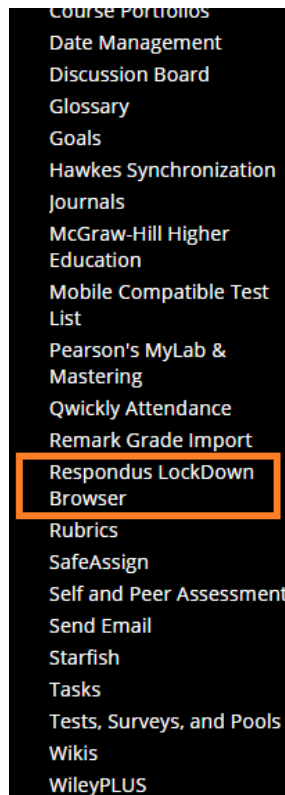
Course Portfolios
Date Management
Discussion Board
Glossary
Goals
Hawkes Synchronization
Journals
McGraw-Hill Higher Education
Mobile Compatible Test List
Pearson's MyLab & Mastering
Qwickly Attendance
Remark Grade Import
Respondus LockDown Browser
Rubrics
SafeAssign
Self and Peer Assessment
Send Email
Starfish
Tasks
Tests, Surveys, and Pools
Wikis
WileyPLUS